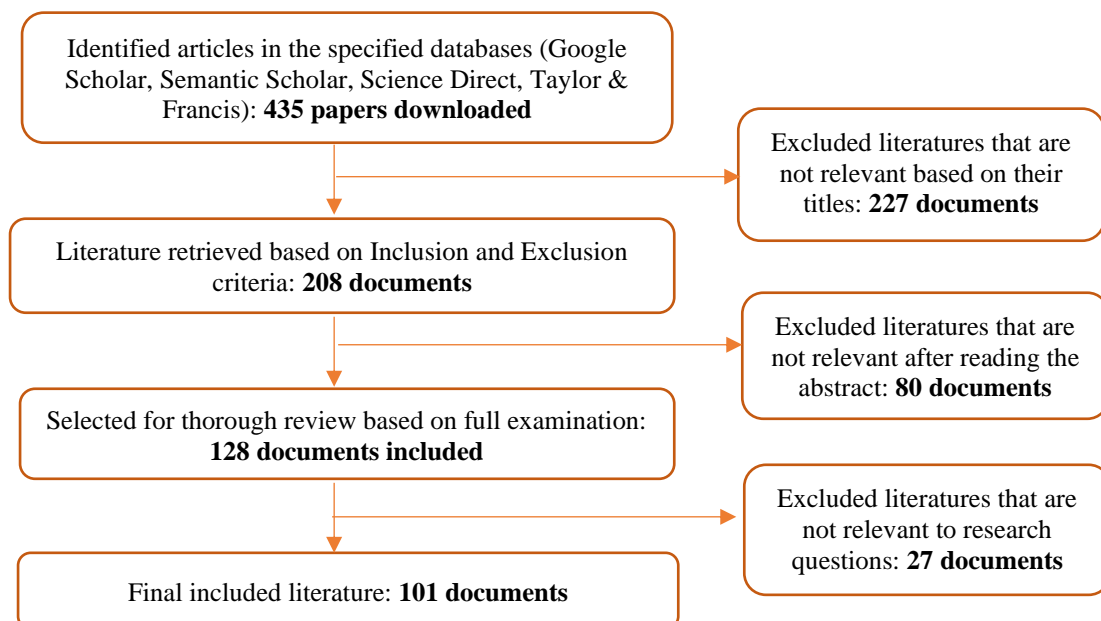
Identified articles in the specified databases (Google Scholar, Semantic Scholar, Science Direct, Taylor & Francis): **435 papers downloaded**

Excluded literatures that are not relevant based on their titles: **227 documents**

Literature retrieved based on Inclusion and Exclusion criteria: **208 documents**

Excluded literatures that are not relevant after reading the abstract: **80 documents**

Selected for thorough review based on full examination: **128 documents included**

Excluded literatures that are not relevant to research questions: **27 documents**

Final included literature: **101 documents**